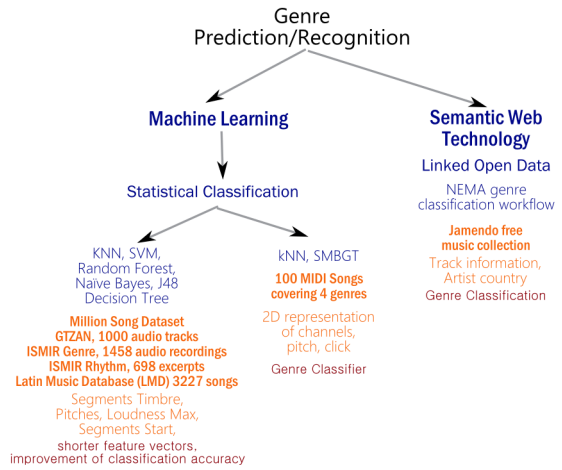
Genre Prediction/Recognition

Machine Learning

Statistical Classification

KNN, SVM, Random Forest, Naïve Bayes, J48 Decision Tree

Million Song Dataset
GTZAN, 1000 audio tracks
ISMIR Genre, 1458 audio recordings
ISMIR Rhythm, 698 excerpts
Latin Music Database (LMD) 3227 songs

Segments Timbre, Pitches, Loudness Max, Segments Start,

shorter feature vectors, improvement of classification accuracy

kNN, SMBGT

100 MIDI Songs covering 4 genres

2D representation of channels, pitch, click

Genre Classifier

Semantic Web Technology

Linked Open Data

NEMA genre classification workflow

Jamendo free music collection

Track information, Artist country

Genre Classification